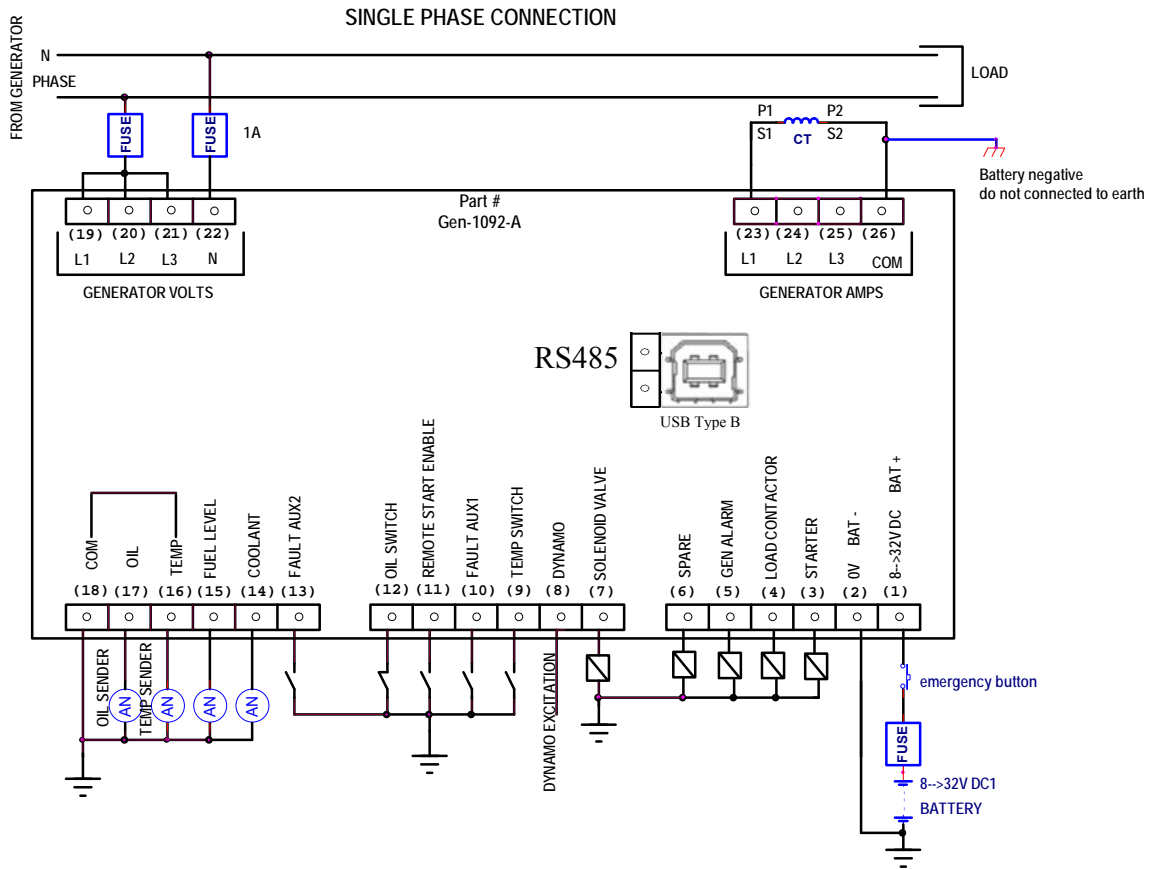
SINGLE PHASE CONNECTION

FROM GENERATOR

N

PHASE

LOAD

FUSE

FUSE

1A

P1

P2

S1

CT

S2

Battery negative
do not connected to earth

Part #
Gen-1092-A

(19) (20) (21) (22)

L1 L2 L3 N

GENERATOR VOLTS

(23) (24) (25) (26)

L1 L2 L3 COM

GENERATOR AMPS

RS485

USB Type B

COM

OIL

TEMP

FUEL LEVEL

COOLANT

FAULT AUX2

(18) (17) (16) (15) (14) (13)

OIL SWITCH

REMOTE START ENABLE

FAULT AUX1

TEMP SWITCH

DYNAMO

SOLENOID VALVE

(12) (11) (10) (9) (8) (7)

SPARE

GEN ALARM

LOAD CONTACTOR

STARTER

0V BAT -

8--32V DC BAT +

(6) (5) (4) (3) (2) (1)

OIL SENDER

TEMP SENDER

AN AN AN AN

DYNAMO EXCITATION

emergency button

FUSE

8-->32V DC1

BATTERY